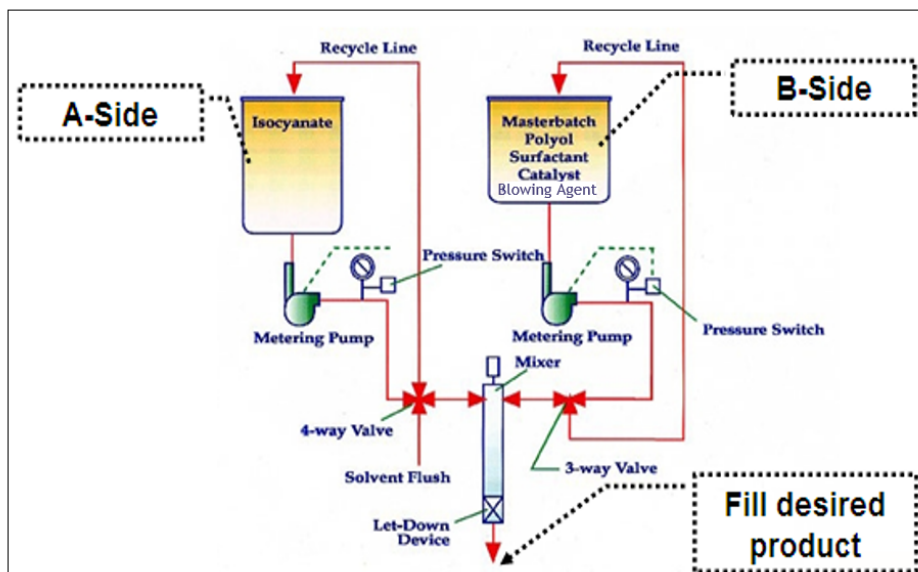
Recycle Line

Recycle Line

A-Side

B-Side

Isocyanate

Masterbatch
Polyol
Surfactant
Catalyst
Blowing Agent

Pressure Switch

Metering Pump

Metering Pump

Pressure Switch

Mixer

4-way Valve

Solvent Flush

3-way Valve

Let-Down Device

Fill desired product